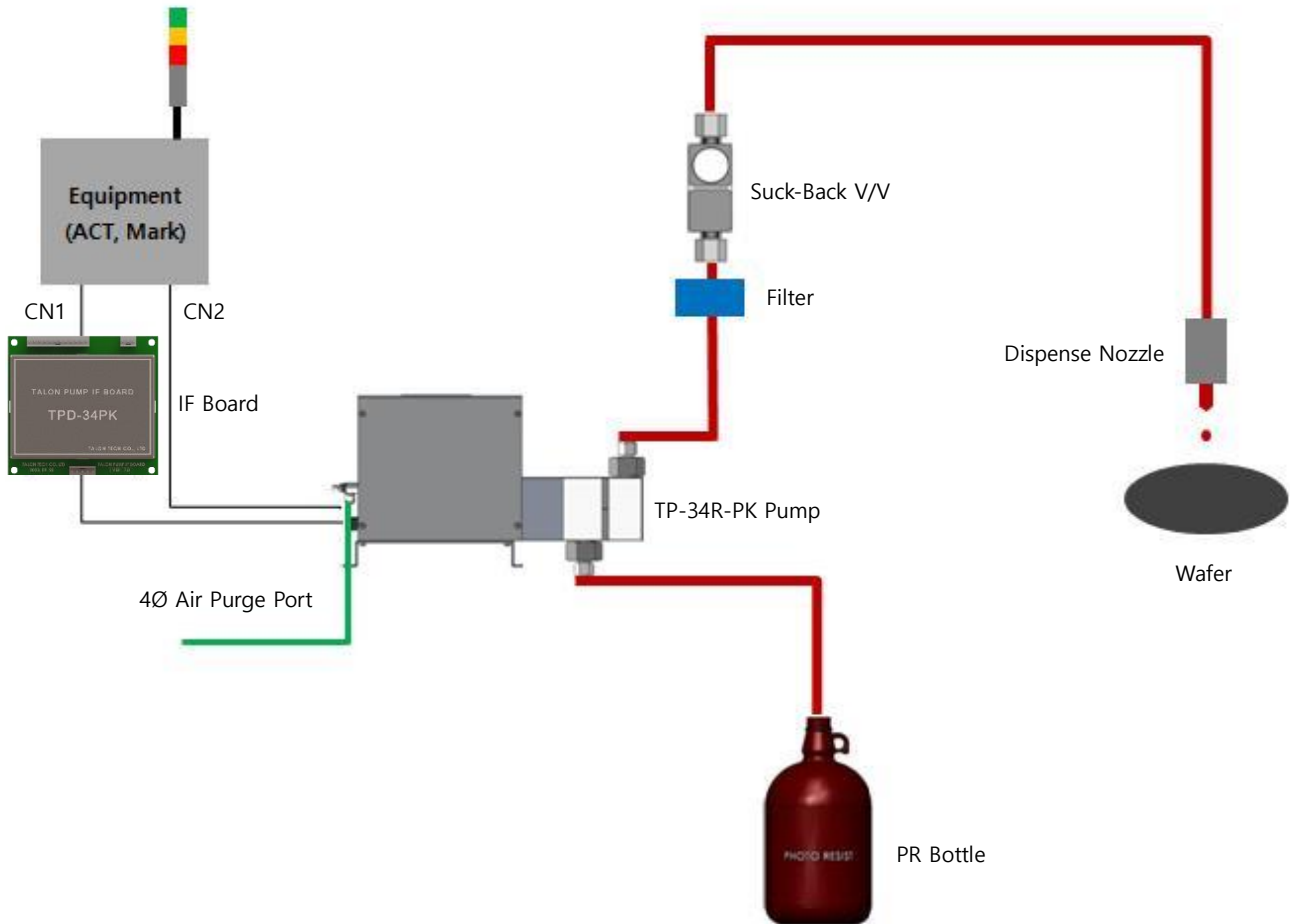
Equipment
(ACT, Mark)

CN1

CN2

TALON PUMP IF BOARD
TPD-34PK
TA-LON TECH CO., LTD
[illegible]
TALON PUMP IF BOARD
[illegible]

IF Board

Suck-Back V/V

Filter

Dispense Nozzle

TP-34R-PK Pump

Wafer

4Ø Air Purge Port

PHOTO RESIST

PR Bottle